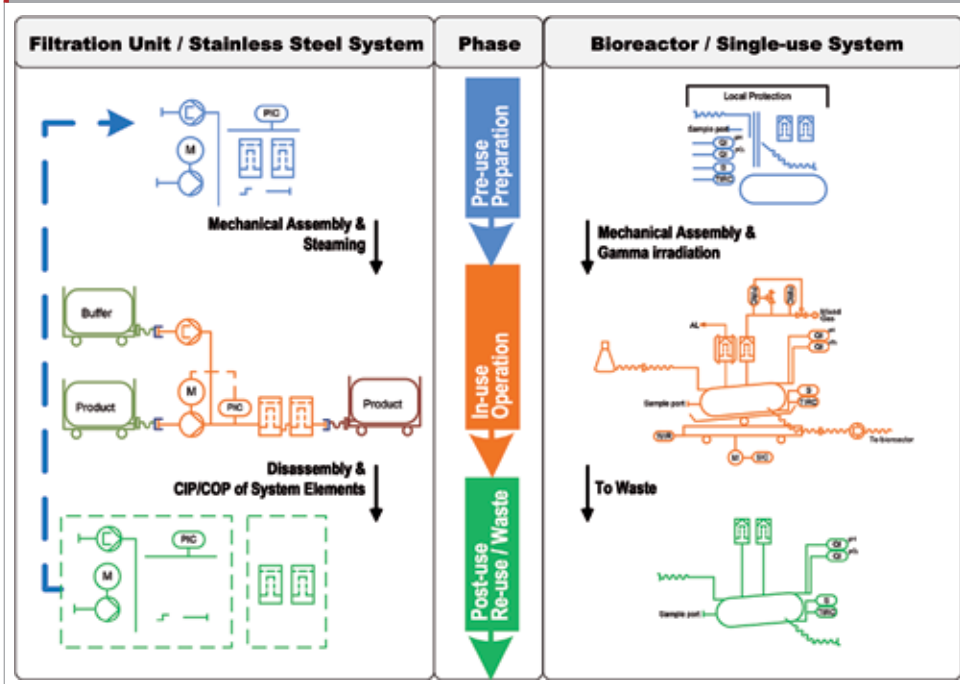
Filtration Unit / Stainless Steel System

Phase

Bioreactor / Single-use System

PIC

M

Mechanical Assembly & Steaming

Buffer

Product

M

PIC

Product

Disassembly & CIP/COP of System Elements

PIC

M

Pre-use Preparation

In-use Operation

Post-use Re-use / Waste

Local Protection

Sample port

QI

QI

S

TIRC

Mechanical Assembly & Gamma irradiation

Mixed Gas

AL

QI

QI

S

TIRC

Sample port

To bioreactor

M

SIC

To Waste

QI

QI

S

TIRC

Sample port